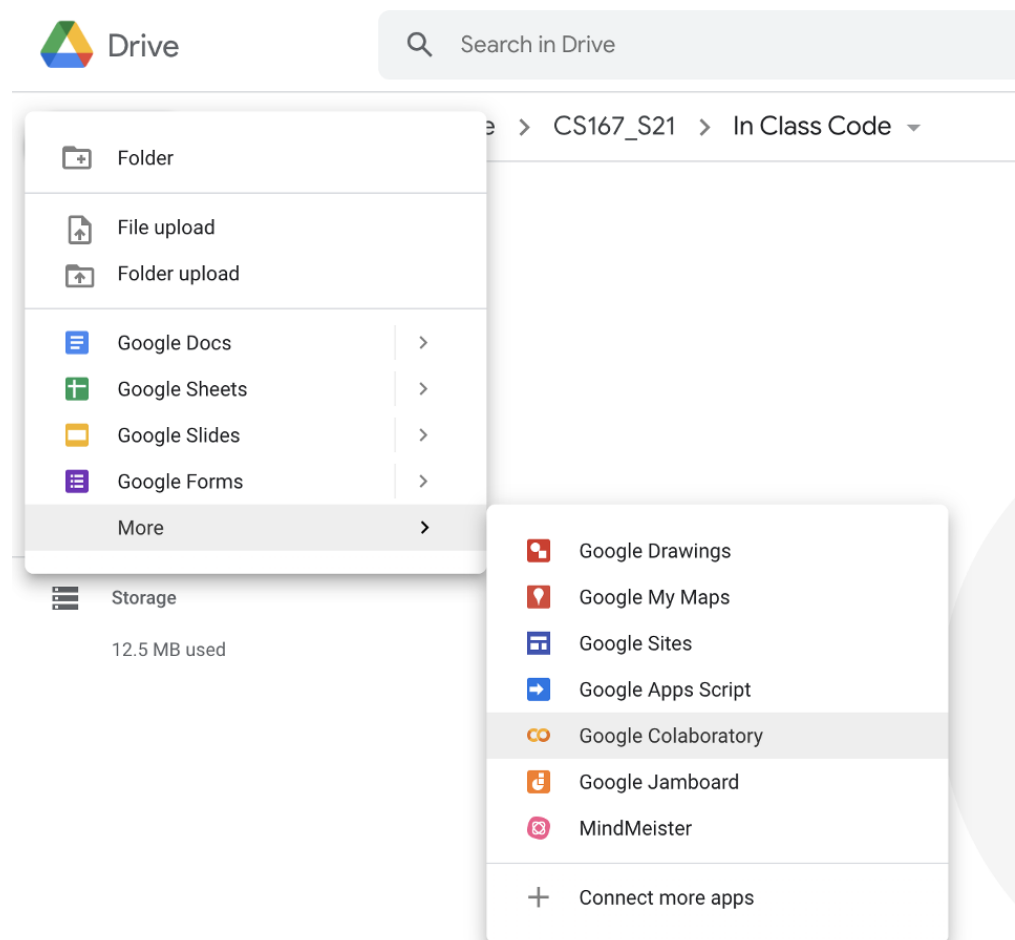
Drive

Search in Drive

e > CS167_S21 > In Class Code

Folder

File upload
Folder upload

Google Docs
Google Sheets
Google Slides
Google Forms
More

Storage
12.5 MB used

Google Drawings
Google My Maps
Google Sites
Google Apps Script
Google Colaboratory
Google Jamboard
MindMeister

Connect more apps